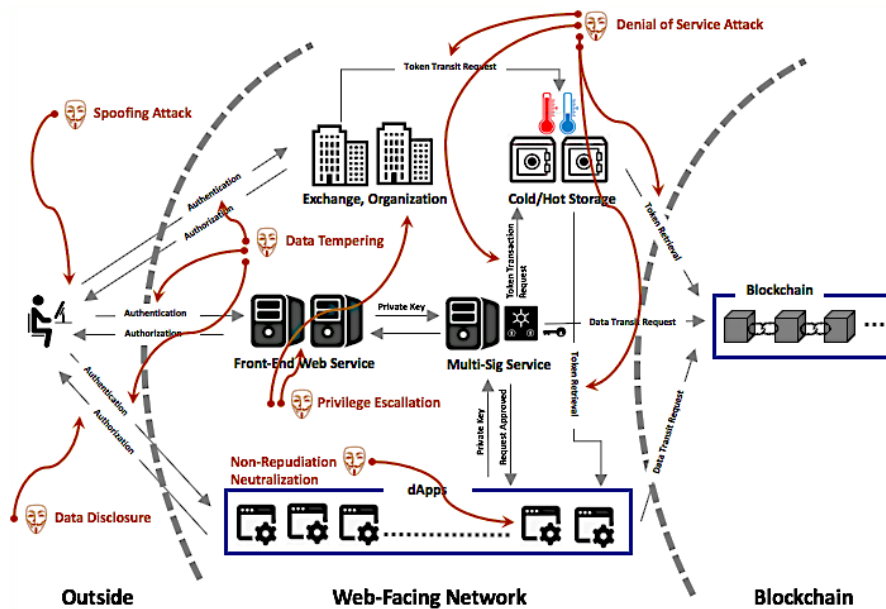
Denial of Service Attack

Token Transit Request

Spoofing Attack

Authentication

Authorization

Exchange, Organization

Cold/Hot Storage

Token Retrieval

Data Tempering

Token Transaction Request

Blockchain

Authentication

Authorization

Private Key

Data Transit Request

Front-End Web Service

Multi-Sig Service

Token Retrieval

Privilege Escallation

Authentication

Authorization

Private Key

Request Approved

Data Transit Request

Non-Repudiation Neutralization

dApps

Data Disclosure

Outside

Web-Facing Network

Blockchain